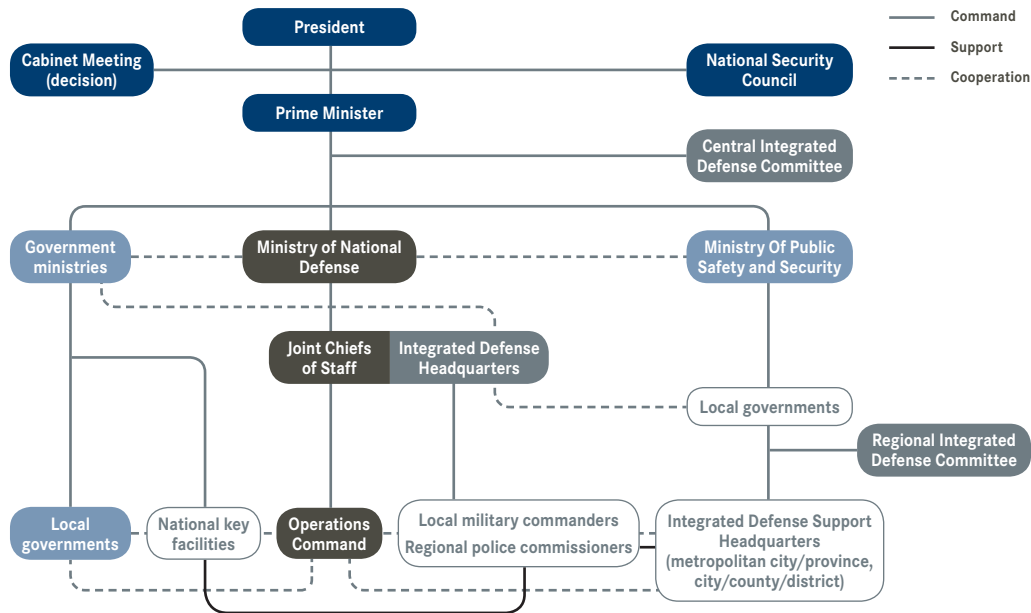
Command
Support
Cooperation

President

Cabinet Meeting (decision)

National Security Council

Prime Minister

Central Integrated Defense Committee

Government ministries

Ministry of National Defense

Ministry Of Public Safety and Security

Joint Chiefs of Staff

Integrated Defense Headquarters

Local governments

Regional Integrated Defense Committee

Local governments

National key facilities

Operations Command

Local military commanders

Regional police commissioners

Integrated Defense Support Headquarters (metropolitan city/province, city/county/district)